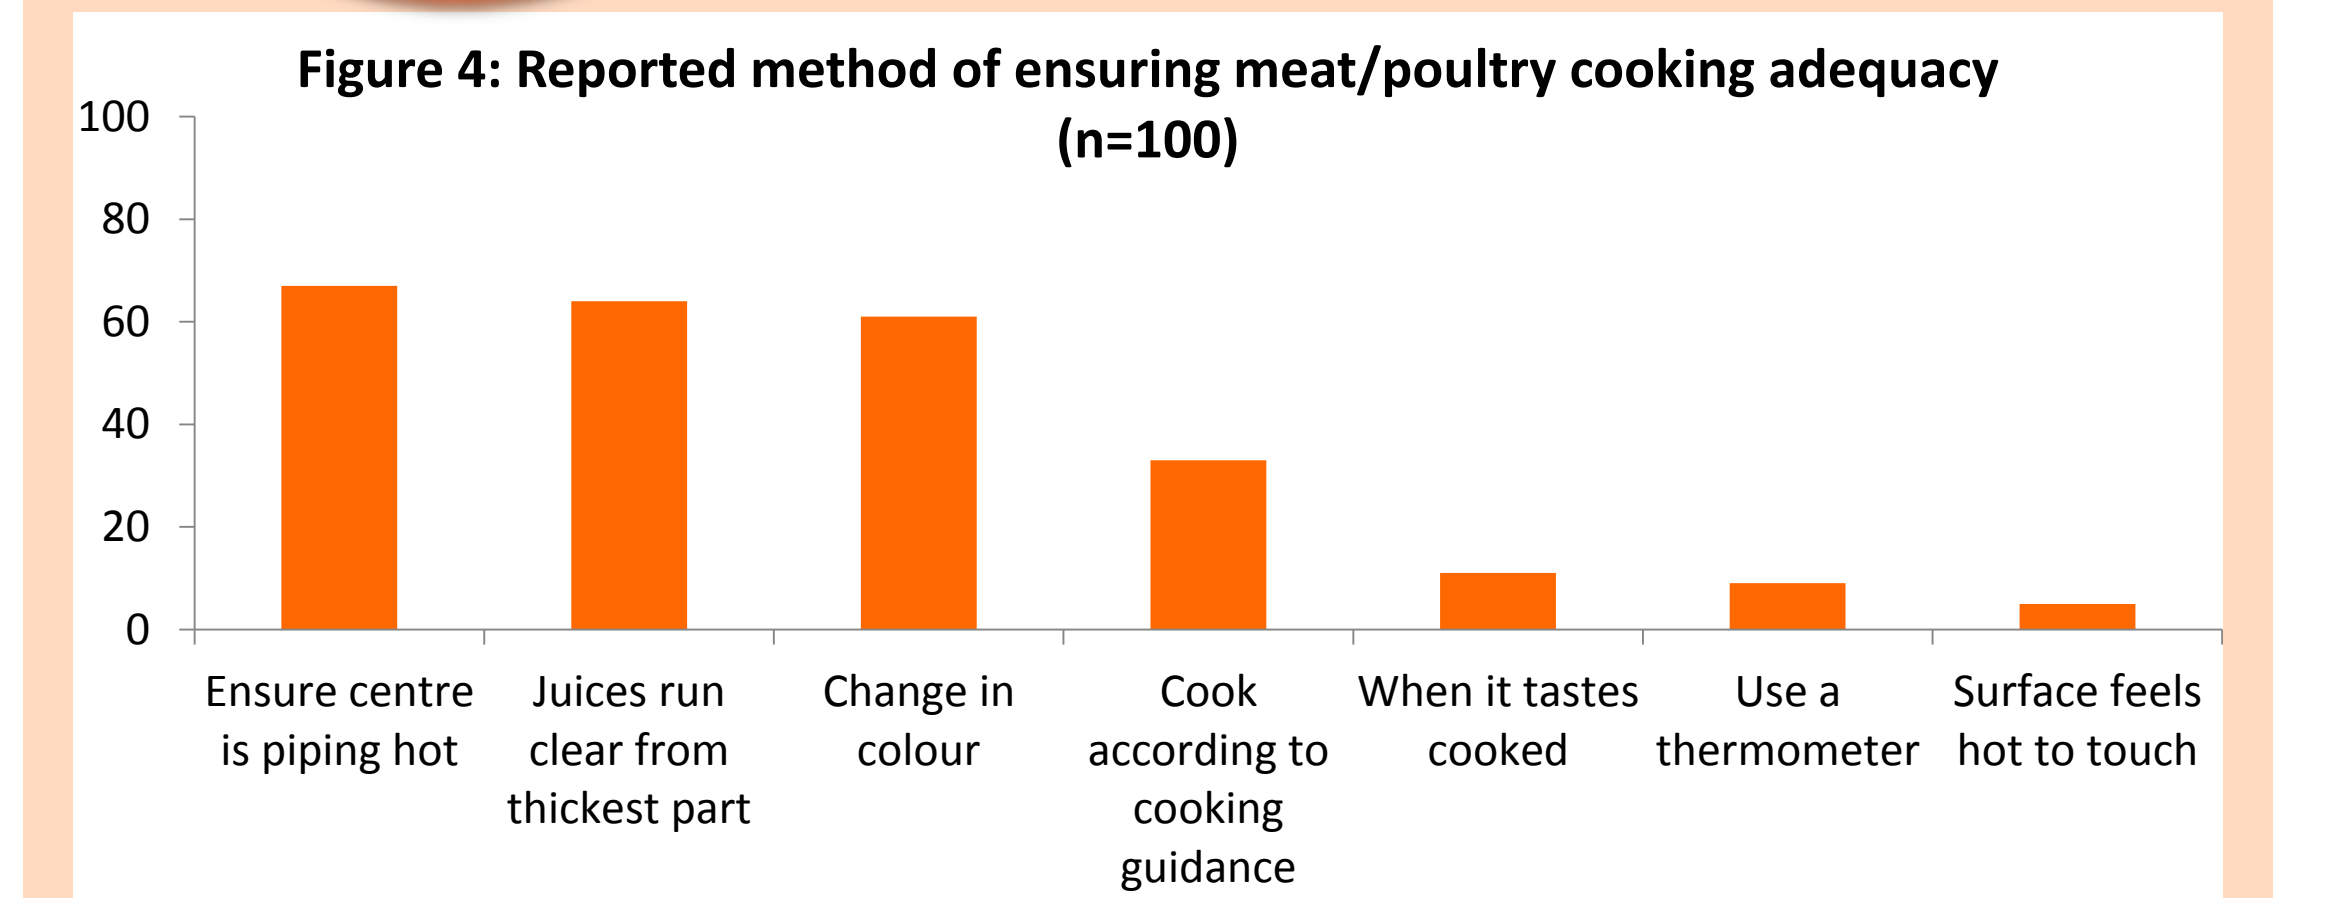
Figure 4: Reported method of ensuring meat/poultry cooking adequacy (n=100)

100
80
60
40
20
0

Ensure centre is piping hot
Juices run clear from thickest part
Change in colour
Cook according to cooking guidance
When it tastes cooked
Use a thermometer
Surface feels hot to touch